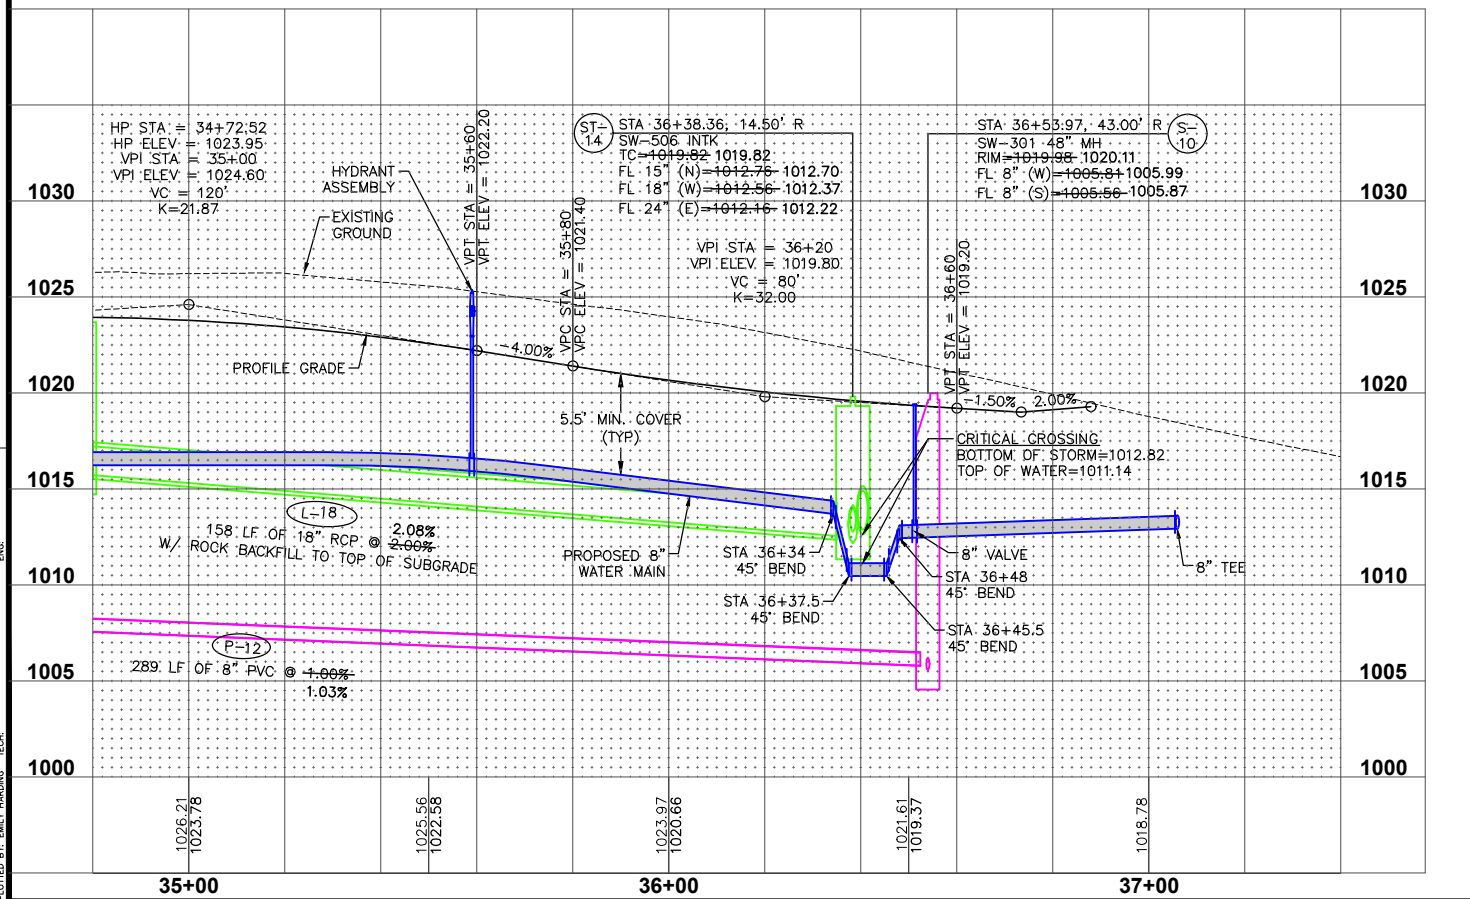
HP STA = 34+72.52
HP ELEV = 1023.95
VPI STA = 35+00
VPI ELEV = 1024.60
VC = 120'
K=21.87

HYDRANT ASSEMBLY

EXISTING GROUND

VPT STA = 35+60
VPT ELEV = 1022.20

VPC STA = 35+80
VPC ELEV = 1021.40

ST-14
STA 36+38.36, 14.50' R
SW-506 INTK
TC=1019.82 1019.82
FL 15" (N)=1012.75 1012.70
FL 18" (W)=1012.56 1012.37
FL 24" (E)=1012.16 1012.22

VPI STA = 36+20
VPI ELEV = 1019.80
VC = 80'
K=32.00

STA 36+53.97, 43.00' R
SW-301 48" MH
RIM=1019.98 1020.11
FL 8" (W)=1005.81 1005.99
FL 8" (S)=1005.56 1005.87

S-10

VPT STA = 36+60
VPT ELEV = 1019.20

1030
1025
1020
1015
1010
1005
1000

1030
1025
1020
1015
1010
1005
1000

-4.00%
PROFILE GRADE
5.5' MIN. COVER (TYP)
-1.50%
2.00%

CRITICAL CROSSING
BOTTOM OF STORM=1012.82
TOP OF WATER=1011.14

L-18
158 LF OF 18" RCP @ 2.08% 2.00%
W/ ROCK BACKFILL TO TOP OF SUBGRADE

PROPOSED 8" WATER MAIN
STA 36+34 45° BEND
STA 36+37.5 45° BEND
8" VALVE
STA 36+48 45° BEND
STA 36+45.5 45° BEND
8" TEE

P-12
289 LF OF 8" PVC @ 1.00% 1.03%

1026.21
1023.78
1025.56
1022.58
1023.97
1020.66
1021.61
1019.37
1018.78

35+00
36+00
37+00